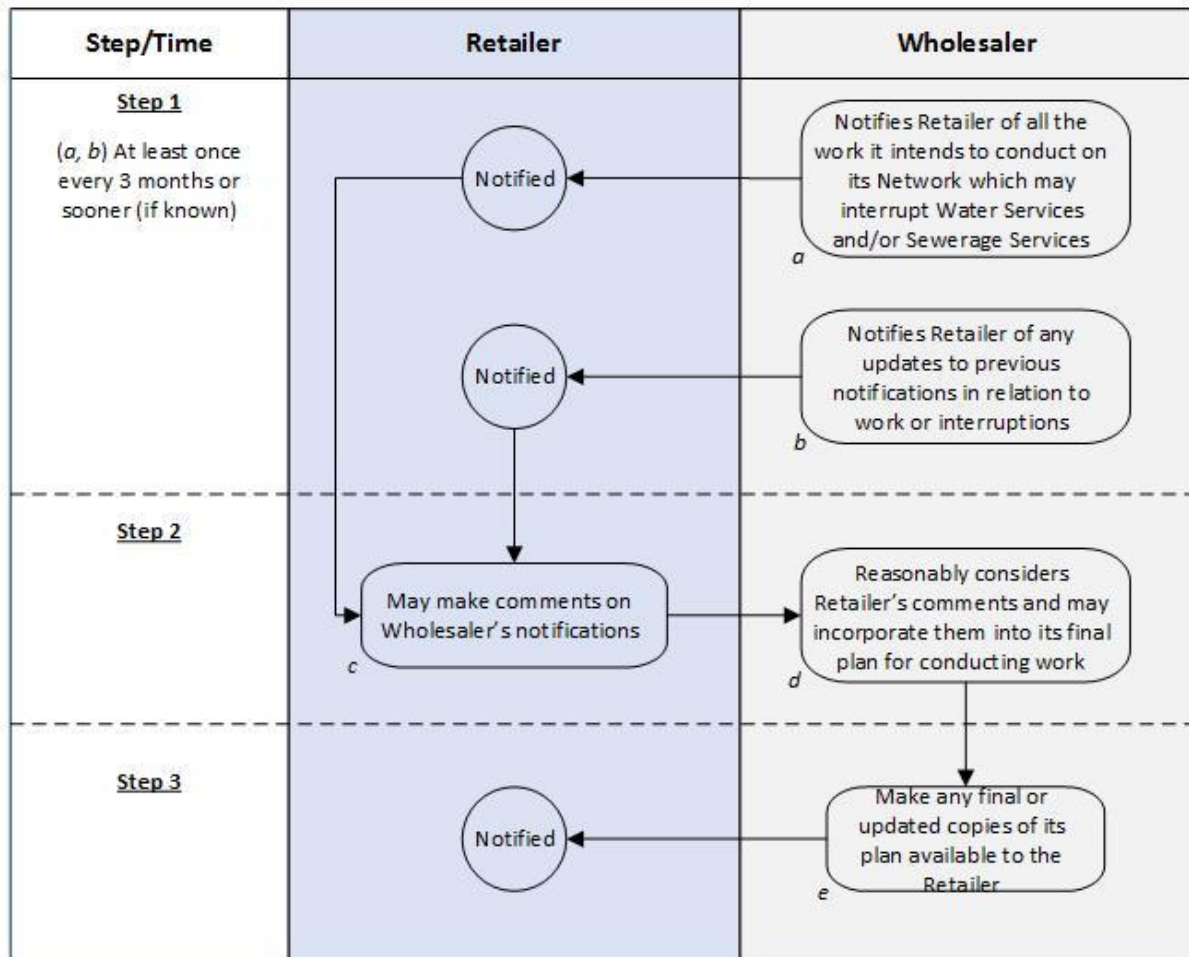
Step/Time

Retailer

Wholesaler

Step 1

(*a*, *b*) At least once every 3 months or sooner (if known)

Notified

Notifies Retailer of all the work it intends to conduct on its Network which may interrupt Water Services and/or Sewerage Services

a

Notified

Notifies Retailer of any updates to previous notifications in relation to work or interruptions

b

Step 2

May make comments on Wholesaler's notifications

c

Reasonably considers Retailer's comments and may incorporate them into its final plan for conducting work

d

Step 3

Notified

Make any final or updated copies of its plan available to the Retailer

e